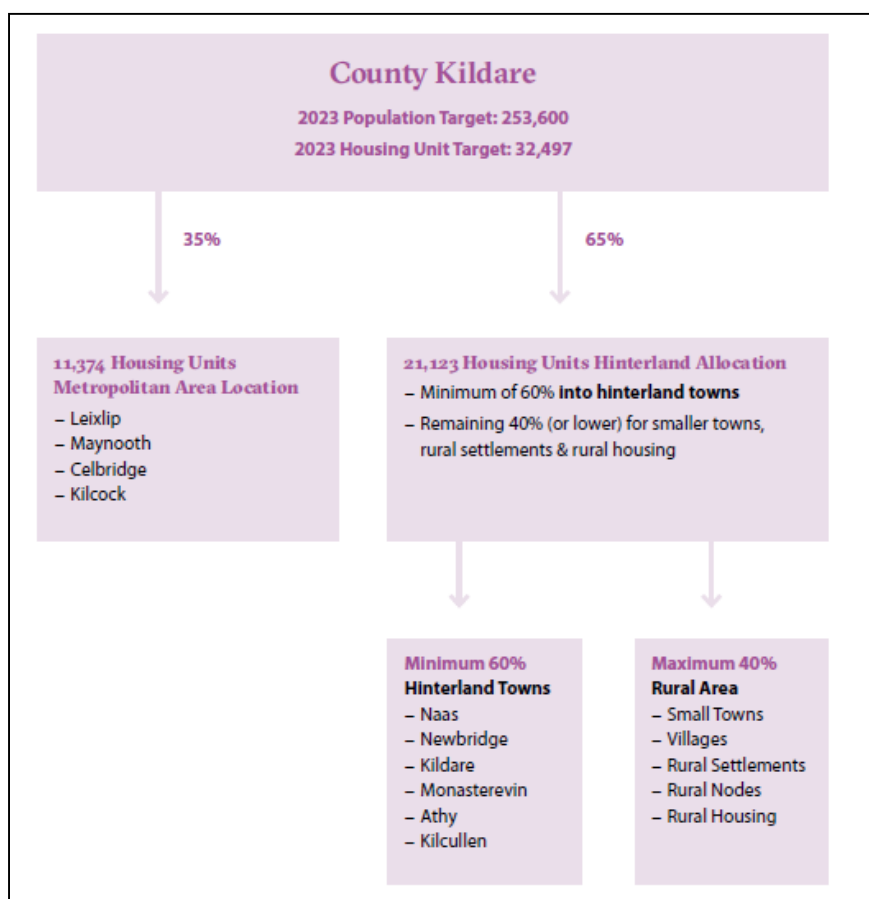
County Kildare

2023 Population Target: 253,600

2023 Housing Unit Target: 32,497

35%

65%

11,374 Housing Units Metropolitan Area Location

– Leixlip
– Maynooth
– Celbridge
– Kilcock

21,123 Housing Units Hinterland Allocation

– Minimum of 60% into hinterland towns
– Remaining 40% (or lower) for smaller towns, rural settlements & rural housing

Minimum 60%
Hinterland Towns

– Naas
– Newbridge
– Kildare
– Monasterevin
– Athy
– Kilcullen

Maximum 40%
Rural Area

– Small Towns
– Villages
– Rural Settlements
– Rural Nodes
– Rural Housing